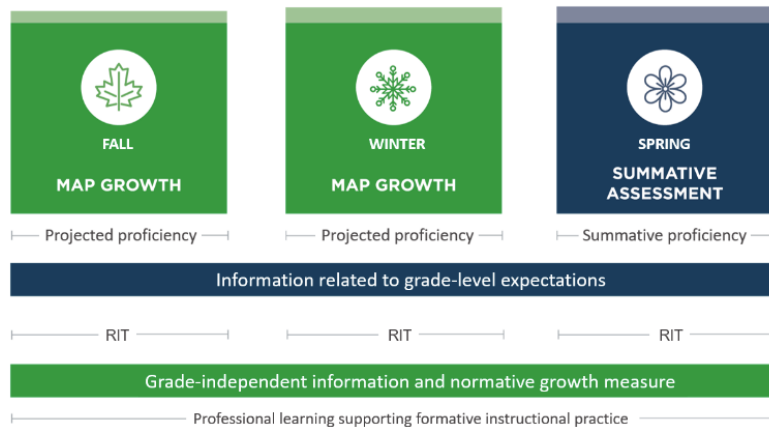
FALL

MAP GROWTH

WINTER

MAP GROWTH

SPRING

SUMMATIVE ASSESSMENT

Projected proficiency

Projected proficiency

Summative proficiency

Information related to grade-level expectations

RIT

RIT

RIT

Grade-independent information and normative growth measure

Professional learning supporting formative instructional practice